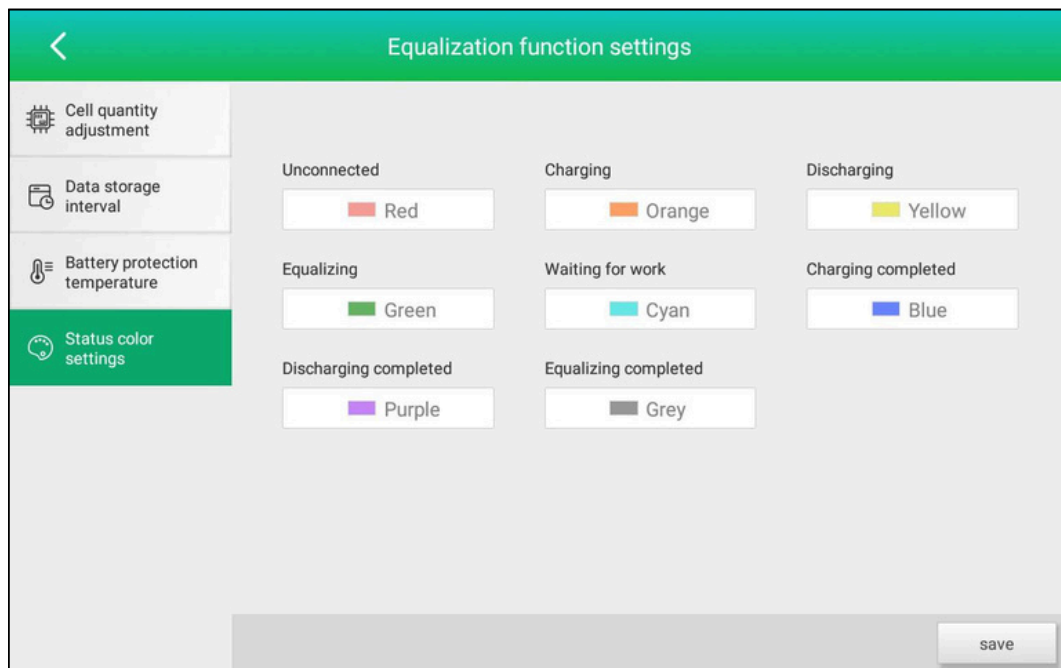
Equalization function settings

Cell quantity adjustment

Data storage interval

Battery protection temperature

Status color settings

Unconnected
Red

Charging
Orange

Discharging
Yellow

Equalizing
Green

Waiting for work
Cyan

Charging completed
Blue

Discharging completed
Purple

Equalizing completed
Grey

save